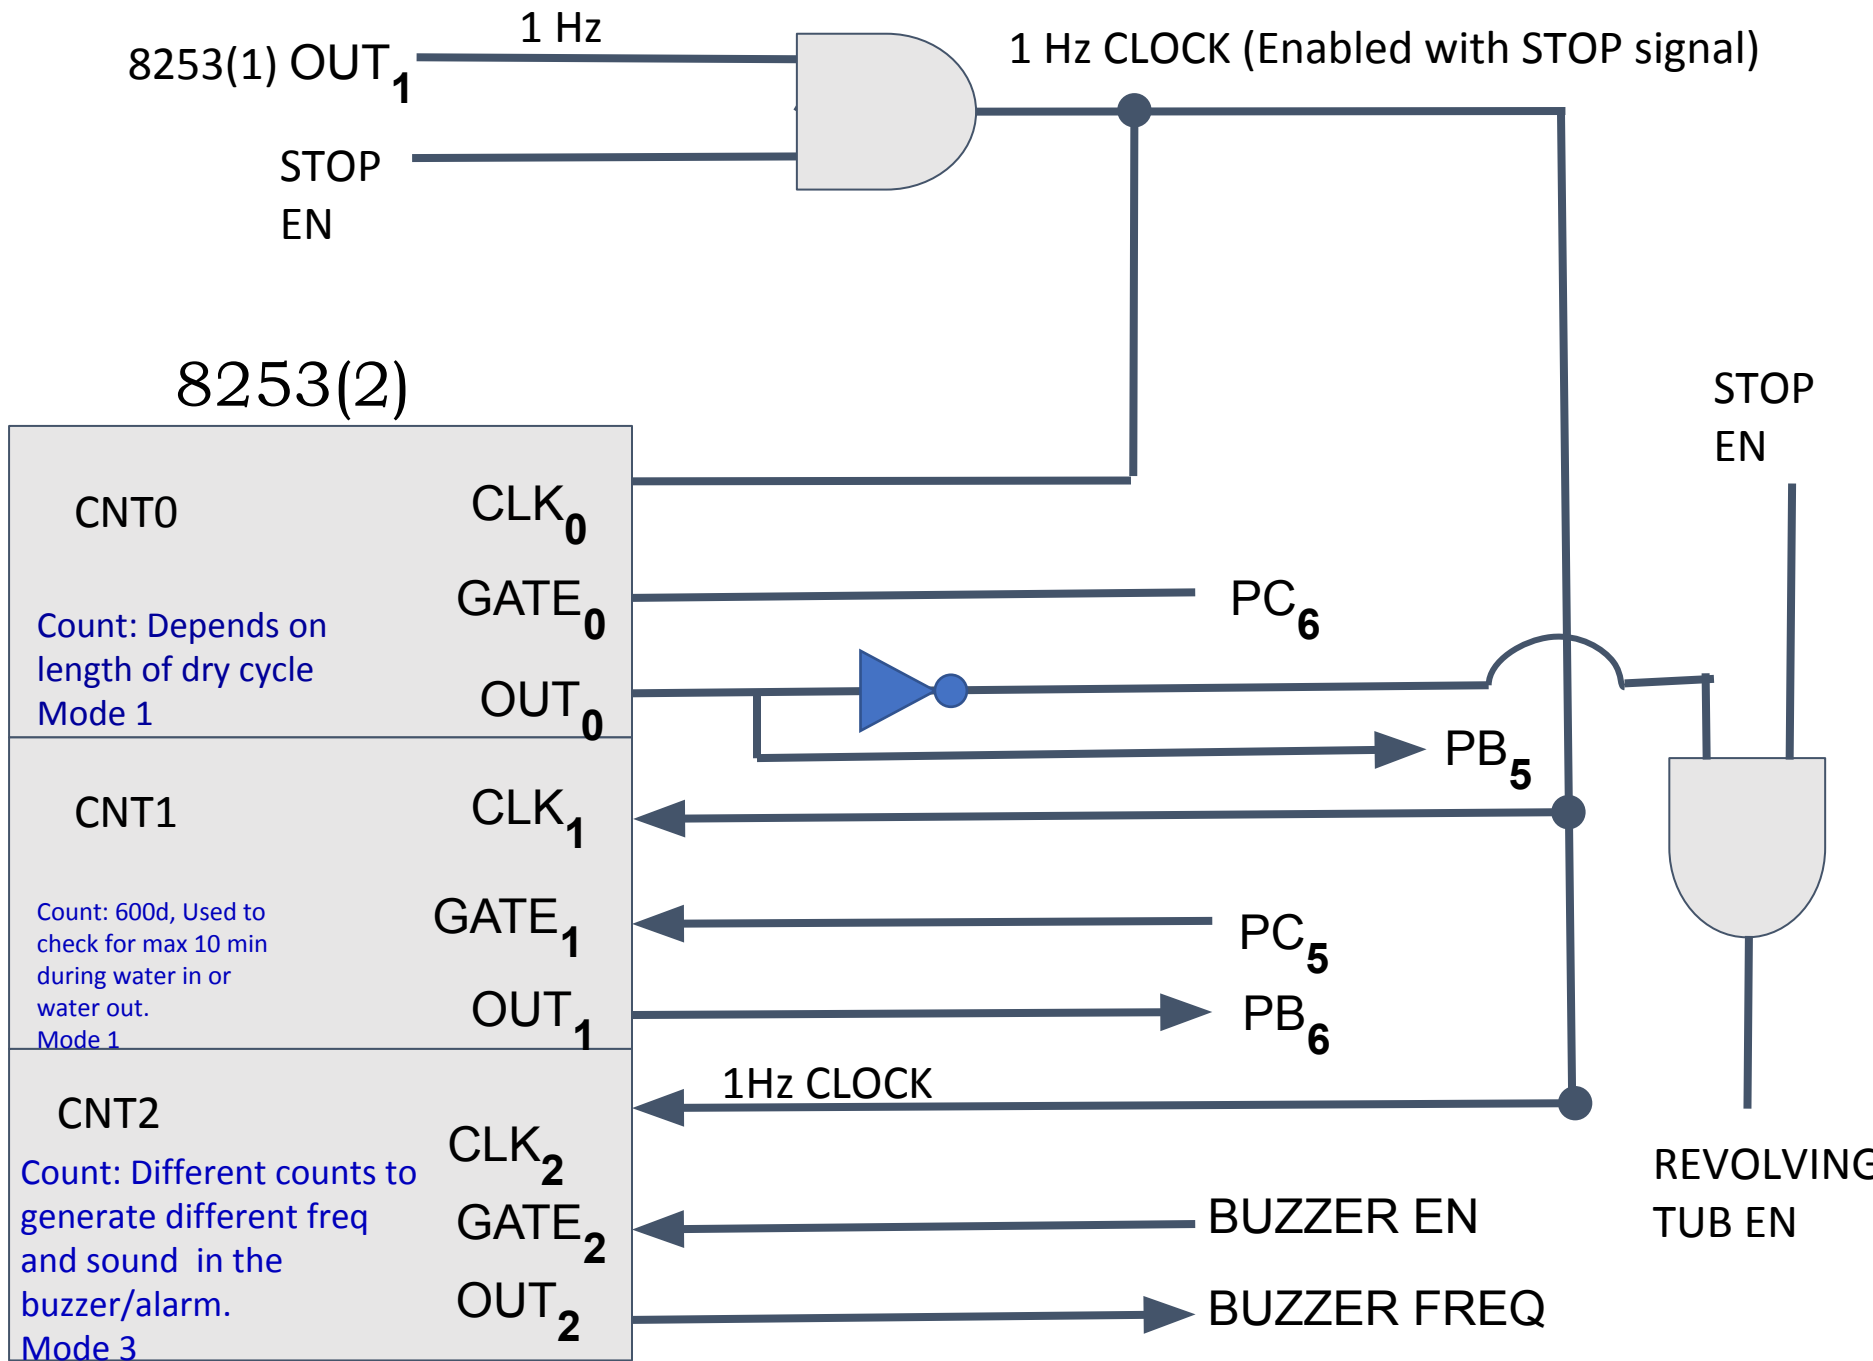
1 Hz

8253(1) OUT$_1$

1 Hz CLOCK (Enabled with STOP signal)

STOP EN

8253(2)

CNT0

CLK$_0$

GATE$_0$

PC$_6$

Count: Depends on length of dry cycle
Mode 1

OUT$_0$

PB$_5$

STOP EN

CNT1

CLK$_1$

Count: 600d, Used to check for max 10 min during water in or water out.
Mode 1

GATE$_1$

PC$_5$

OUT$_1$

PB$_6$

CNT2

1Hz CLOCK

CLK$_2$

Count: Different counts to generate different freq and sound in the buzzer/alarm.
Mode 3

GATE$_2$

BUZZER EN

OUT$_2$

BUZZER FREQ

REVOLVING TUB EN